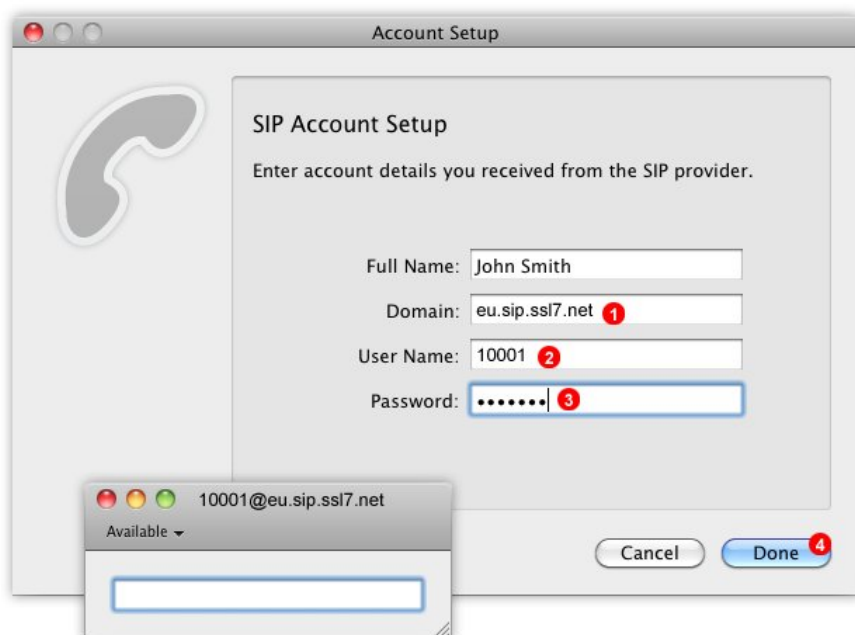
Account Setup

SIP Account Setup

Enter account details you received from the SIP provider.

Full Name: John Smith

Domain: eu.sip.ssl7.net 1

User Name: 10001 2

Password: ••••••• 3

10001@eu.sip.ssl7.net

Available

Cancel

Done 4